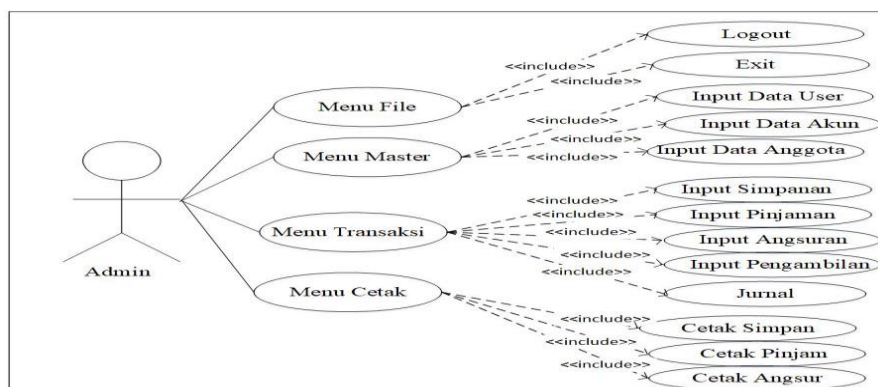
Logout
<<include>>
<<include>>
Exit
Menu File
Input Data User
<<include>>
<<include>>
Input Data Akun
Menu Master
<<include>>
Input Data Anggota
Input Simpanan
<<include>>
<<include>>
Input Pinjaman
<<include>>
Menu Transaksi
Input Angsuran
<<include>>
Input Pengambilan
<<include>>
Admin
Jurnal
Menu Cetak
<<include>>
Cetak Simpan
<<include>>
Cetak Pinjam
<<include>>
Cetak Angsur